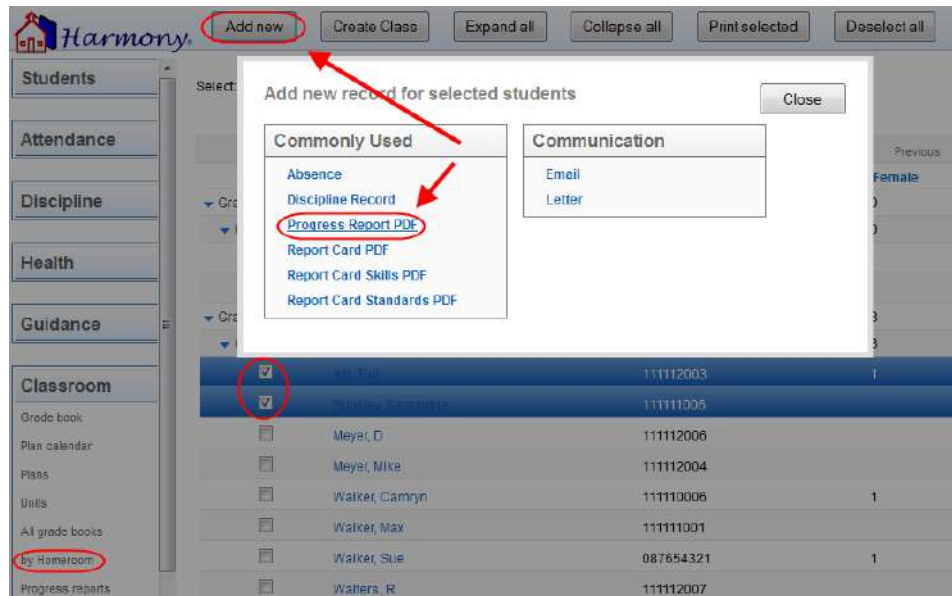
Harmony

Add new | Create Class | Expand all | Collapse all | Print selected | Deselect all

Students

Attendance

Discipline

Health

Guidance

Classroom

Grade book

Plan calendar

Plans

Units

All grade books

by Homeroom

Progress reports

Select

Add new record for selected students

Close

Commonly Used

Absence

Discipline Record

Progress Report PDF

Report Card PDF

Report Card Skills PDF

Report Card Standards PDF

Communication

Email

Letter

Previous

Female

Gra

Gra

| | Name | ID | |
|---|---|---|---|
| ☑ | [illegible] | 111112003 | 1 |
| ☑ | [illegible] | 111111006 | |
| ☐ | Meyer, D | 111112006 | |
| ☐ | Meyer, Mike | 111112004 | |
| ☐ | Walker, Camryn | 111110006 | 1 |
| ☐ | Walker, Max | 111111001 | |
| ☐ | Walker, Sue | 087654321 | 1 |
| ☐ | Walters, R | 111112007 | |